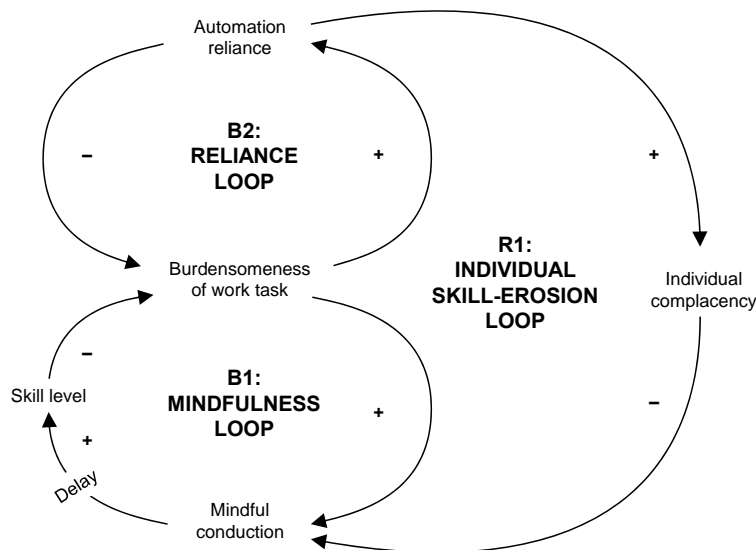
Automation reliance

B2:
RELIANCE LOOP

–

+

+

Burdensomeness of work task

R1:
INDIVIDUAL SKILL-EROSION LOOP

Individual complacency

–

Skill level

B1:
MINDFULNESS LOOP

+

–

+

Delay

Mindful conduction